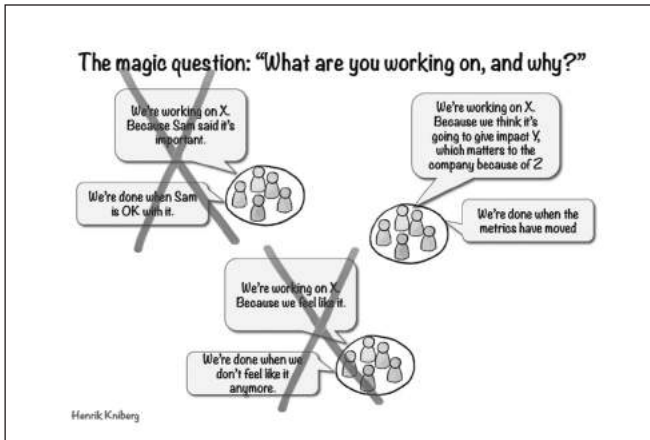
The magic question: "What are you working on, and why?"

We're working on X. Because Sam said it's important.

We're done when Sam is OK with it.

We're working on X. Because we think it's going to give impact Y, which matters to the company because of Z

We're done when the metrics have moved

We're working on X. Because we feel like it.

We're done when we don't feel like it anymore.

Henrik Kniberg